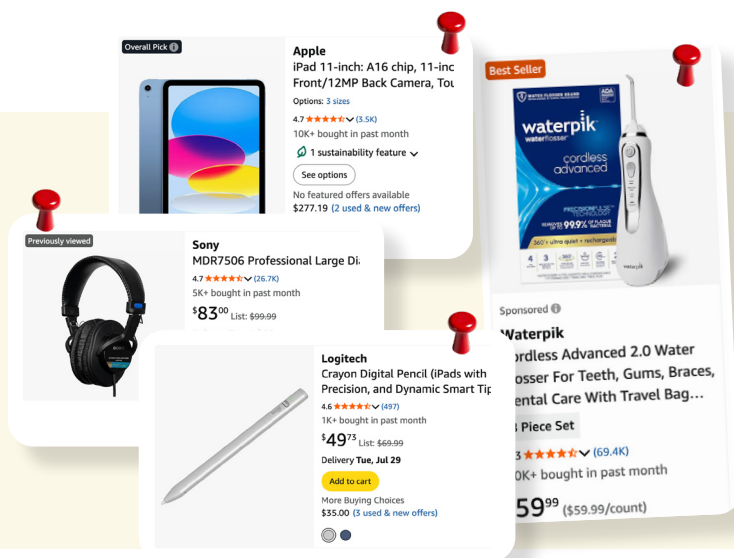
Overall Pick

Apple
iPad 11-inch: A16 chip, 11-inc Front/12MP Back Camera, To
Options: 3 sizes
4.7 (3.5K)
10K+ bought in past month
1 sustainability feature
See options
No featured offers available
$277.19 (2 used & new offers)

Best Seller

waterpik
waterflosser
cordless advanced
99.9%

Sponsored
Waterpik
ordless Advanced 2.0 Water losser For Teeth, Gums, Braces, ental Care With Travel Bag…
3 Piece Set
3 (69.4K)
0K+ bought in past month
59$^{99}$ ($59.99/count)

Previously viewed

Sony
MDR7506 Professional Large Di
4.7 (26.7K)
5K+ bought in past month
$83$^{00}$ List: $99.99

Logitech
Crayon Digital Pencil (iPads with Precision, and Dynamic Smart Tip
4.6 (497)
1K+ bought in past month
$49$^{73}$ List: $69.99
Delivery Tue, Jul 29
Add to cart
More Buying Choices
$35.00 (3 used & new offers)